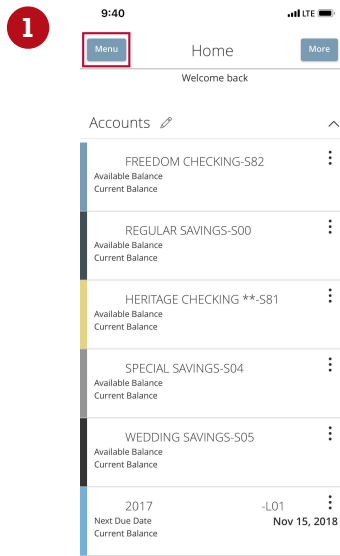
1

9:40

LTE

Menu

Home

More

Welcome back

Accounts

FREEDOM CHECKING-S82
Available Balance
Current Balance

REGULAR SAVINGS-S00
Available Balance
Current Balance

HERITAGE CHECKING **-S81
Available Balance
Current Balance

SPECIAL SAVINGS-S04
Available Balance
Current Balance

WEDDING SAVINGS-S05
Available Balance
Current Balance

2017 -L01
Next Due Date Nov 15, 2018
Current Balance